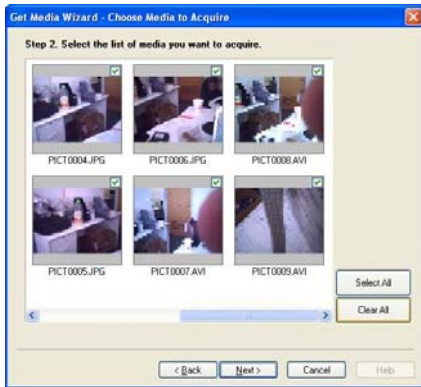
Get Media Wizard - Choose Media to Acquire

Step 2. Select the list of media you want to acquire.

PICT0004.JPG
PICT0006.JPG
PICT0008.AVI
PICT0005.JPG
PICT0007.AVI
PICT0009.AVI

Select All
Clear All

< Back
Next >
Cancel
Help